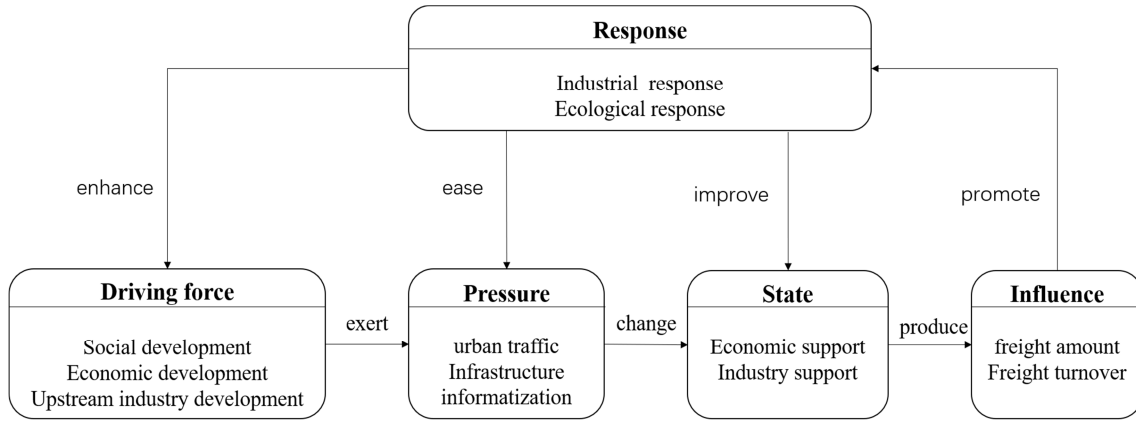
Response

Industrial response
Ecological response

enhance

ease

improve

promote

Driving force

Social development
Economic development
Upstream industry development

exert

Pressure

urban traffic
Infrastructure
informatization

change

State

Economic support
Industry support

produce

Influence

freight amount
Freight turnover